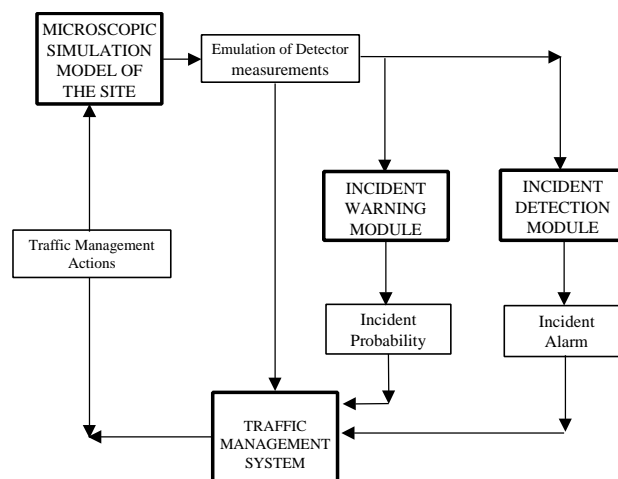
MICROSCOPIC SIMULATION MODEL OF THE SITE

Emulation of Detector measurements

INCIDENT WARNING MODULE

INCIDENT DETECTION MODULE

Traffic Management Actions

Incident Probability

Incident Alarm

TRAFFIC MANAGEMENT SYSTEM